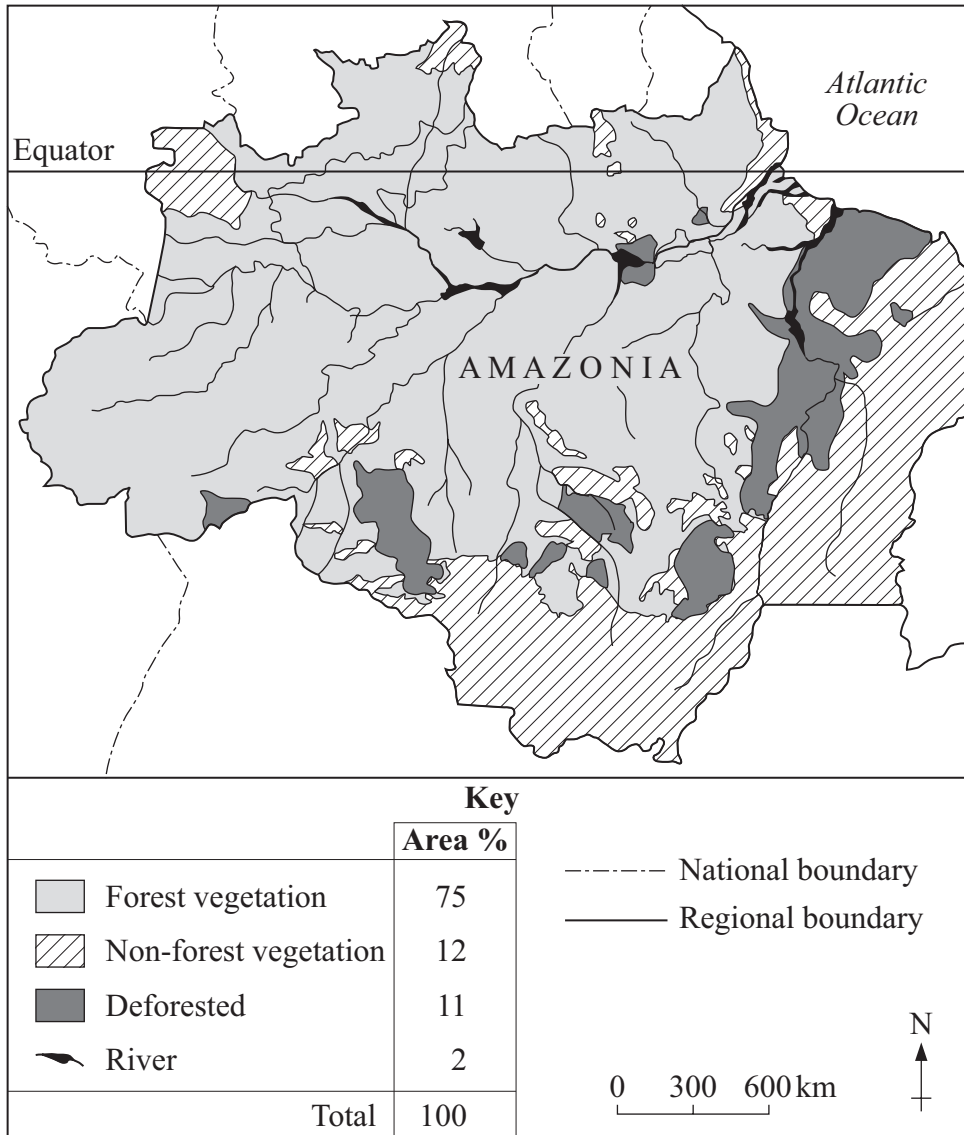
Atlantic Ocean

Equator

AMAZONIA

Key

| | Area % |
|---|---|
| Forest vegetation | 75 |
| Non-forest vegetation | 12 |
| Deforested | 11 |
| River | 2 |
| Total | 100 |

National boundary

Regional boundary

N

0 300 600 km